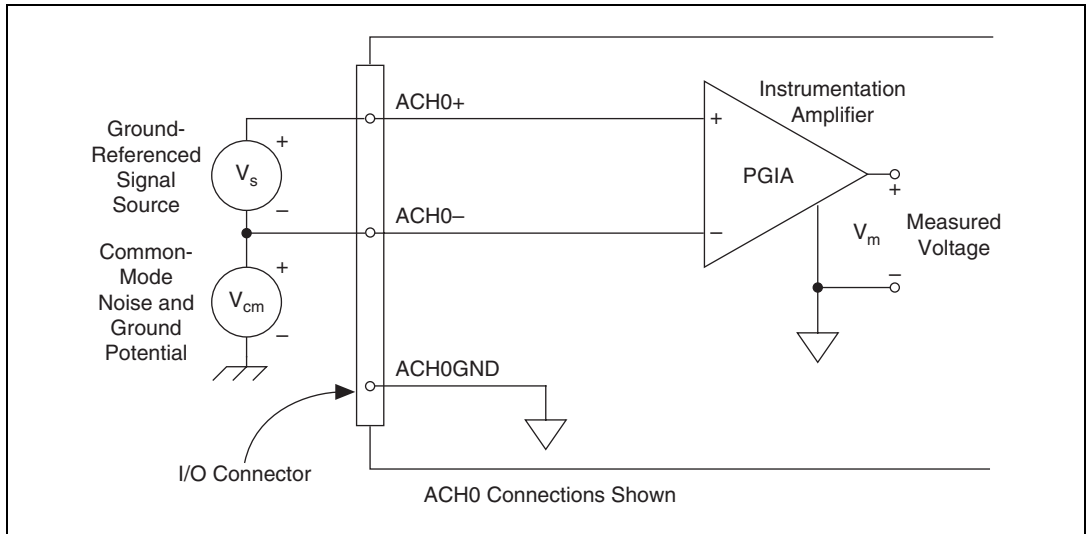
Ground-Referenced Signal Source

$V_s$

+

–

Common-Mode Noise and Ground Potential

$V_{cm}$

+

–

ACH0+

ACH0–

ACH0GND

I/O Connector

Instrumentation Amplifier

PGIA

+

–

+

–

$V_m$

Measured Voltage

ACH0 Connections Shown